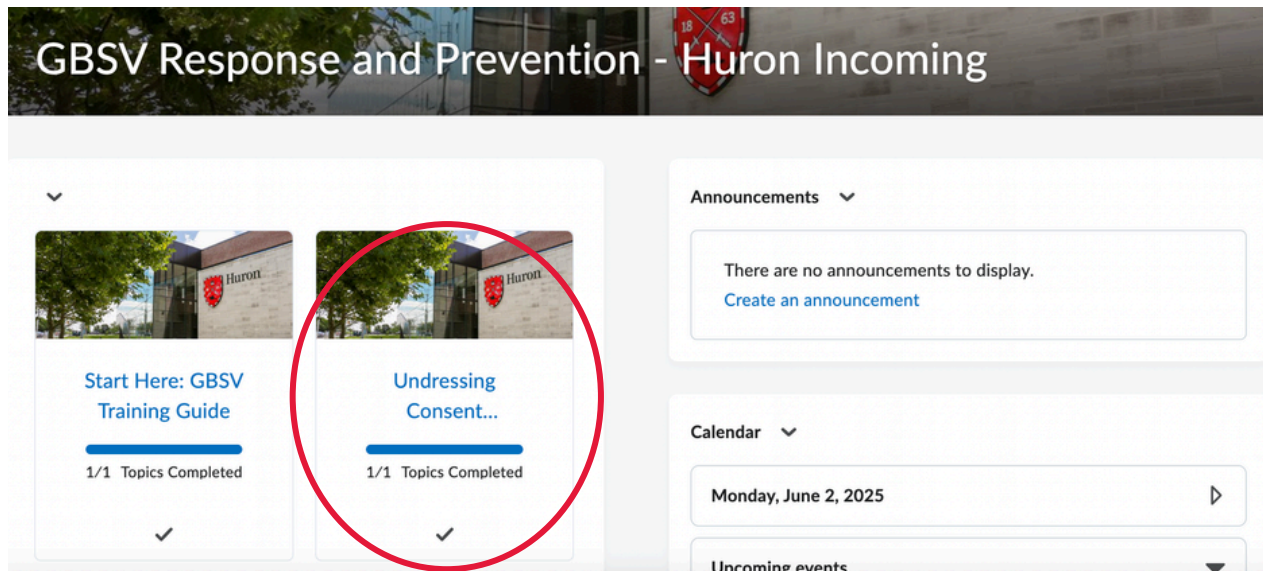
GBSV Response and Prevention - Huron Incoming

18 63

Huron

Start Here: GBSV Training Guide

1/1 Topics Completed

Huron

Undressing Consent...

1/1 Topics Completed

Announcements

There are no announcements to display.

Create an announcement

Calendar

Monday, June 2, 2025

Upcoming events